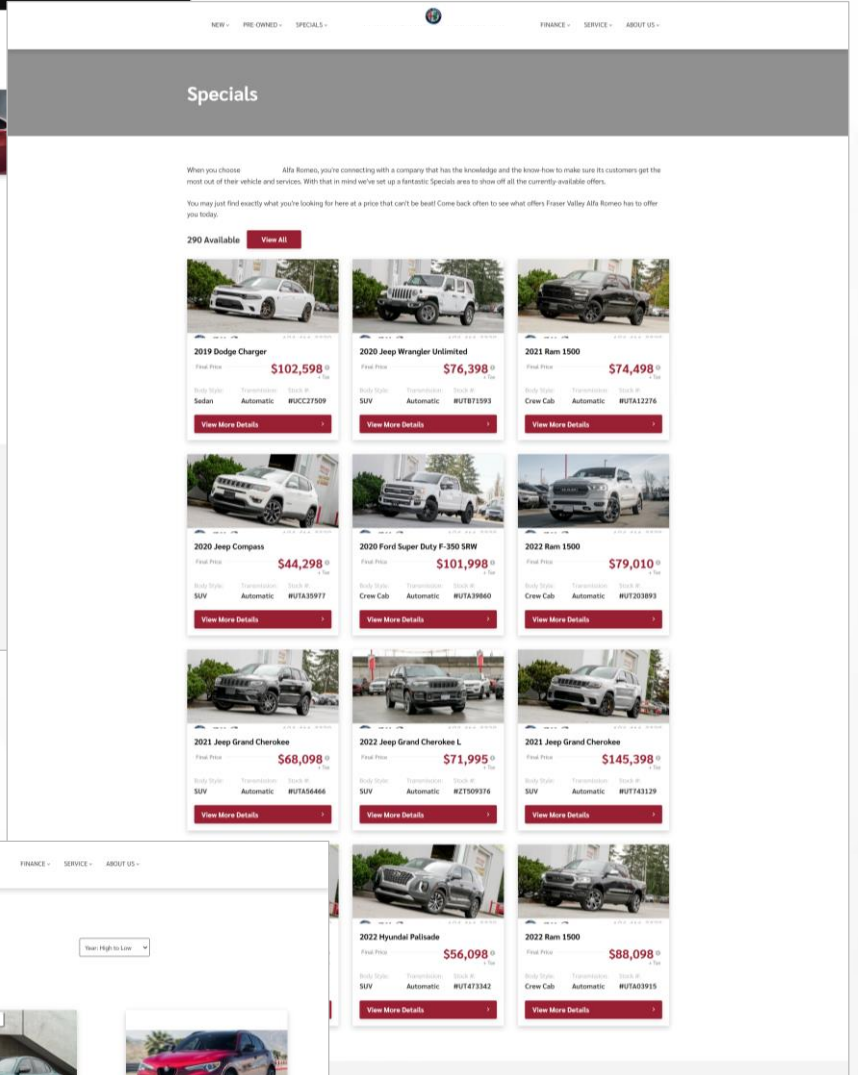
NEW PRE-OWNED SPECIALS FINANCE SERVICE ABOUT US

Specials

When you choose Alfa Romeo, you're connecting with a company that has the knowledge and the know-how to make sure its customers get the most out of their vehicle and services. With that in mind we've set up a fantastic Specials area to show off all the currently-available offers.

You may just find exactly what you're looking for here at a price that can't be beat! Come back often to see what offers Fraser Valley Alfa Romeo has to offer you today.

290 Available View All

2019 Dodge Charger
Final Price $102,598 + Tax
Body Style Sedan Transmission Automatic Stock #: #UCC27509
View More Details

2020 Jeep Wrangler Unlimited
Final Price $76,398 + Tax
Body Style SUV Transmission Automatic Stock #: #UTB71593
View More Details

2021 Ram 1500
Final Price $74,498 + Tax
Body Style Crew Cab Transmission Automatic Stock #: #UTA12276
View More Details

2020 Jeep Compass
Final Price $44,298 + Tax
Body Style SUV Transmission Automatic Stock #: #UTA35977
View More Details

2020 Ford Super Duty F-350 SRW
Final Price $101,998 + Tax
Body Style Crew Cab Transmission Automatic Stock #: #UTA39860
View More Details

2022 Ram 1500
Final Price $79,010 + Tax
Body Style Crew Cab Transmission Automatic Stock #: #UT203893
View More Details

2021 Jeep Grand Cherokee
Final Price $68,098 + Tax
Body Style SUV Transmission Automatic Stock #: #UTA56466
View More Details

2022 Jeep Grand Cherokee L
Final Price $71,995 + Tax
Body Style SUV Transmission Automatic Stock #: #ZT509376
View More Details

2021 Jeep Grand Cherokee
Final Price $145,398 + Tax
Body Style SUV Transmission Automatic Stock #: #UT743129
View More Details

2022 Hyundai Palisade
Final Price $56,098 + Tax
Body Style SUV Transmission Automatic Stock #: #UT473342
View More Details

2022 Ram 1500
Final Price $88,098 + Tax
Body Style Crew Cab Transmission Automatic Stock #: #UTA03915
View More Details

FINANCE SERVICE ABOUT US

Year: High to Low